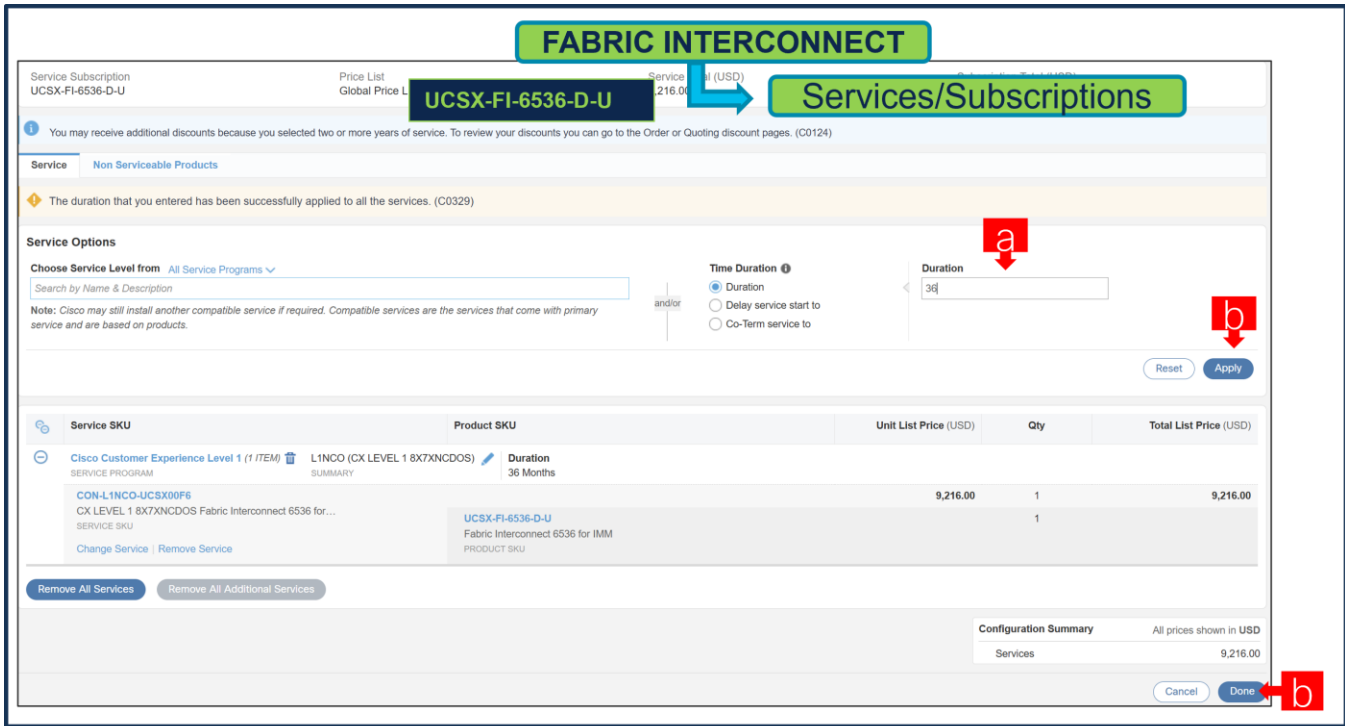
FABRIC INTERCONNECT

Service Subscription
UCSX-FI-6536-D-U

Price List
Global Price L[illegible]

UCSX-FI-6536-D-U

Service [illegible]al (USD)
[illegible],216.00

Services/Subscriptions

You may receive additional discounts because you selected two or more years of service. To review your discounts you can go to the Order or Quoting discount pages. (C0124)

Service | Non Serviceable Products

The duration that you entered has been successfully applied to all the services. (C0329)

Service Options

Choose Service Level from All Service Programs

Search by Name & Description

Note: Cisco may still install another compatible service if required. Compatible services are the services that come with primary service and are based on products.

and/or

Time Duration
Duration
Delay service start to
Co-Term service to

a

Duration
36

b

Reset Apply

| Service SKU | Product SKU | Unit List Price (USD) | Qty | Total List Price (USD) |
|---|---|---|---|---|
| Cisco Customer Experience Level 1 (1 ITEM) SERVICE PROGRAM | L1NCO (CX LEVEL 1 8X7XNCDOS) SUMMARY — Duration 36 Months | | | |
| CON-L1NCO-UCSX00F6 CX LEVEL 1 8X7XNCDOS Fabric Interconnect 6536 for... SERVICE SKU Change Service \| Remove Service | | 9,216.00 | 1 | 9,216.00 |
| | UCSX-FI-6536-D-U Fabric Interconnect 6536 for IMM PRODUCT SKU | | 1 | |

Remove All Services  Remove All Additional Services

Configuration Summary  All prices shown in USD
Services 9,216.00

Cancel  Done

b